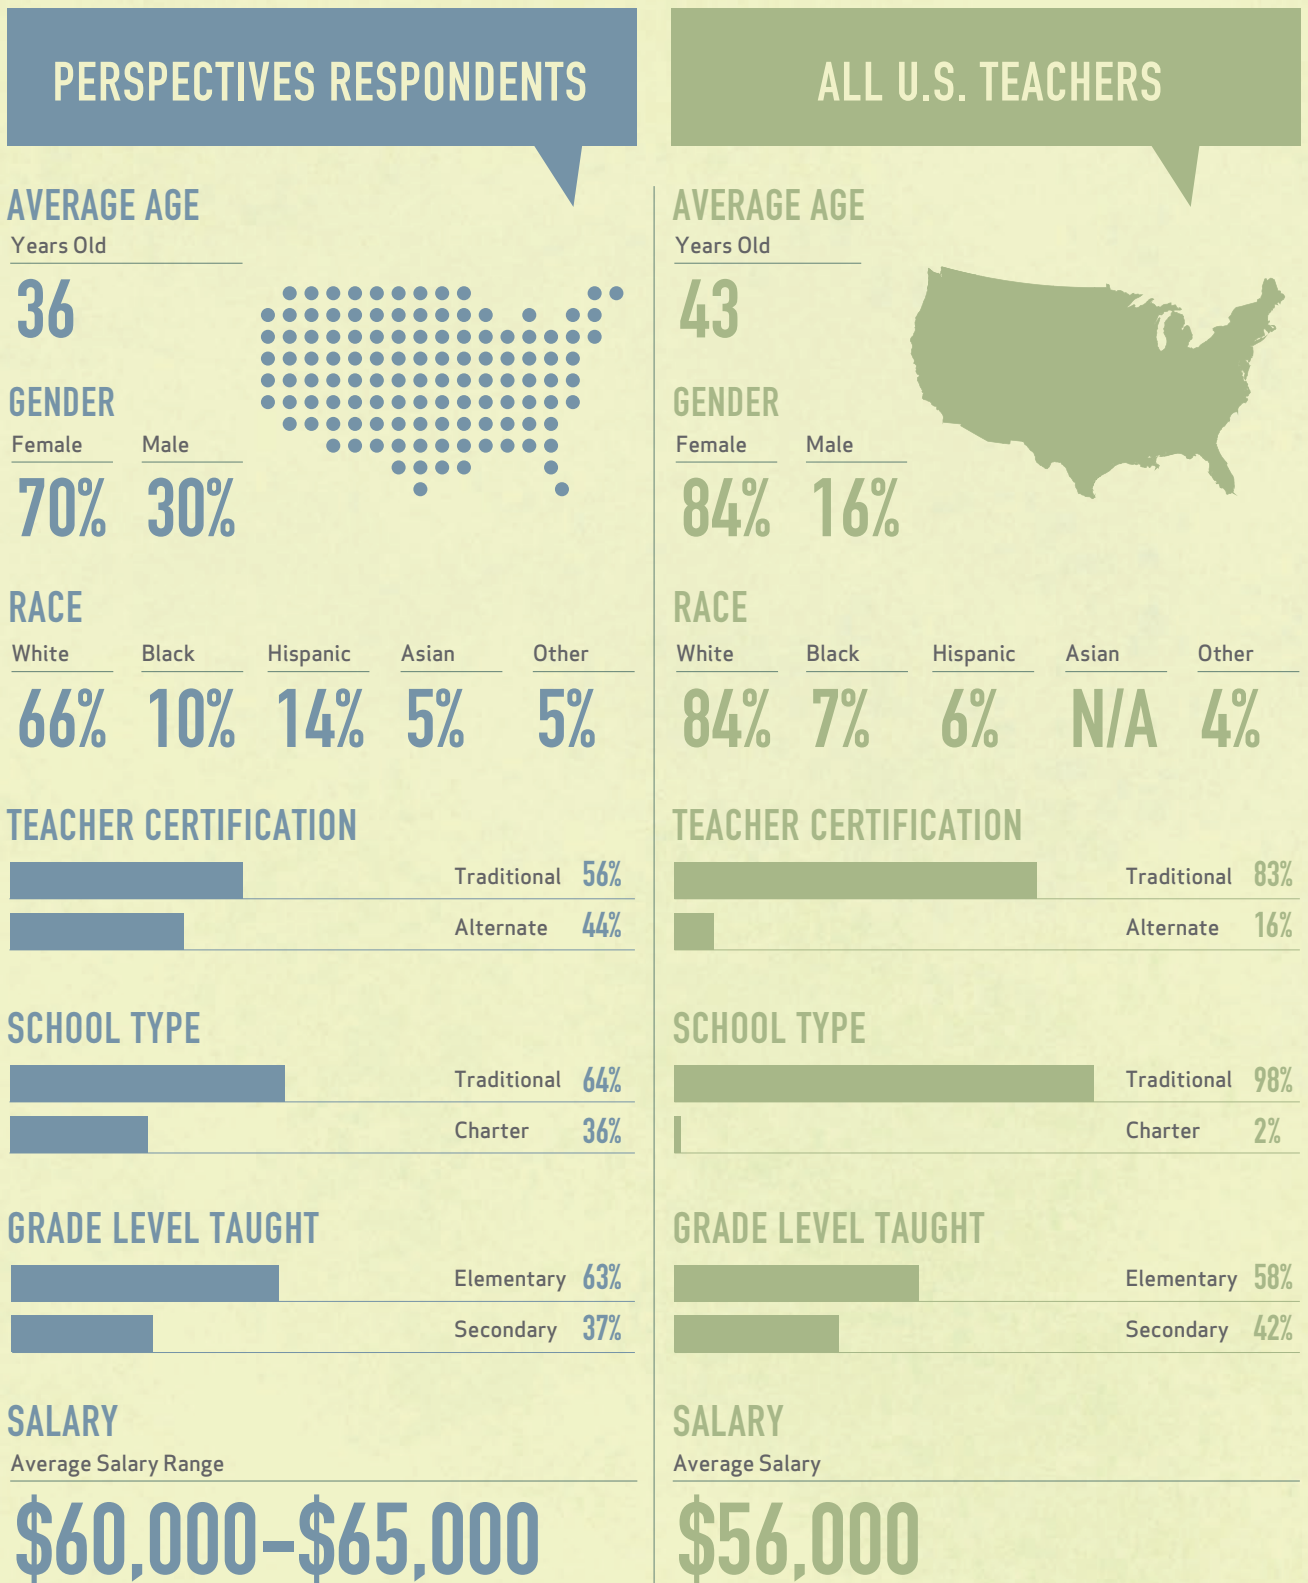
PERSPECTIVES RESPONDENTS

AVERAGE AGE
Years Old
36

GENDER
Female 70%
Male 30%

RACE
| White | Black | Hispanic | Asian | Other |
|---|---|---|---|---|
| 66% | 10% | 14% | 5% | 5% |

TEACHER CERTIFICATION
Traditional 56%
Alternate 44%

SCHOOL TYPE
Traditional 64%
Charter 36%

GRADE LEVEL TAUGHT
Elementary 63%
Secondary 37%

SALARY
Average Salary Range
$60,000–$65,000

ALL U.S. TEACHERS

AVERAGE AGE
Years Old
43

GENDER
Female 84%
Male 16%

RACE
| White | Black | Hispanic | Asian | Other |
|---|---|---|---|---|
| 84% | 7% | 6% | N/A | 4% |

TEACHER CERTIFICATION
Traditional 83%
Alternate 16%

SCHOOL TYPE
Traditional 98%
Charter 2%

GRADE LEVEL TAUGHT
Elementary 58%
Secondary 42%

SALARY
Average Salary
$56,000